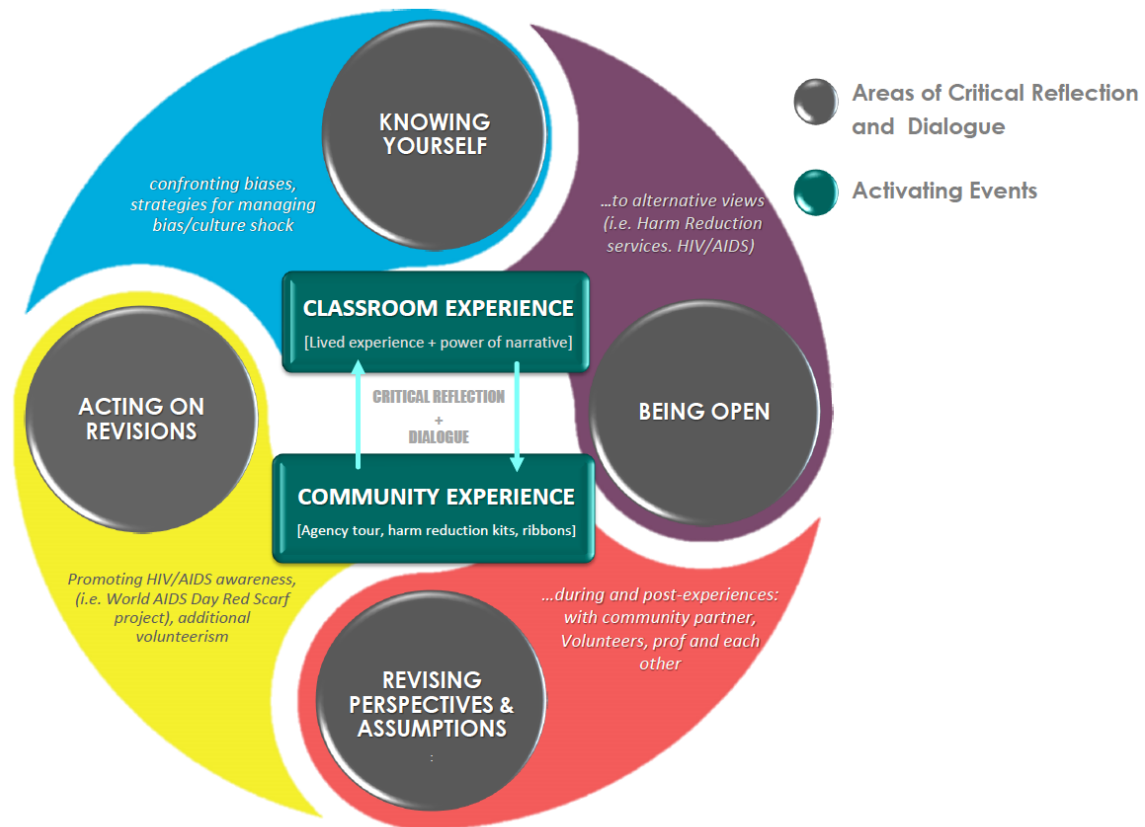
KNOWING YOURSELF

confronting biases, strategies for managing bias/culture shock

…to alternative views (i.e. Harm Reduction services. HIV/AIDS)

Areas of Critical Reflection and Dialogue

Activating Events

CLASSROOM EXPERIENCE

[Lived experience + power of narrative]

ACTING ON REVISIONS

CRITICAL REFLECTION + DIALOGUE

BEING OPEN

COMMUNITY EXPERIENCE

[Agency tour, harm reduction kits, ribbons]

Promoting HIV/AIDS awareness, (i.e. World AIDS Day Red Scarf project), additional volunteerism

…during and post-experiences: with community partner, Volunteers, prof and each other

REVISING PERSPECTIVES & ASSUMPTIONS